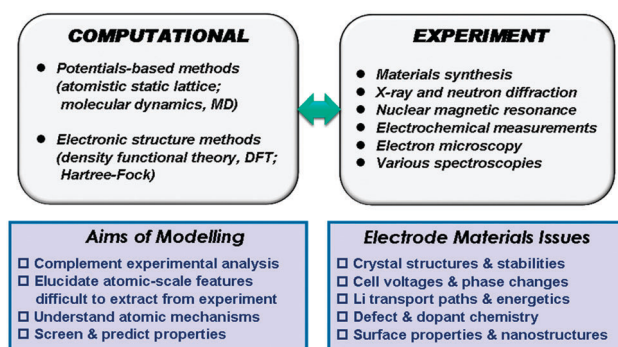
COMPUTATIONAL

- Potentials-based methods (atomistic static lattice; molecular dynamics, MD)
- Electronic structure methods (density functional theory, DFT; Hartree-Fock)

EXPERIMENT

- Materials synthesis
- X-ray and neutron diffraction
- Nuclear magnetic resonance
- Electrochemical measurements
- Electron microscopy
- Various spectroscopies

Aims of Modelling

☐ Complement experimental analysis
☐ Elucidate atomic-scale features difficult to extract from experiment
☐ Understand atomic mechanisms
☐ Screen & predict properties

Electrode Materials Issues

☐ Crystal structures & stabilities
☐ Cell voltages & phase changes
☐ Li transport paths & energetics
☐ Defect & dopant chemistry
☐ Surface properties & nanostructures